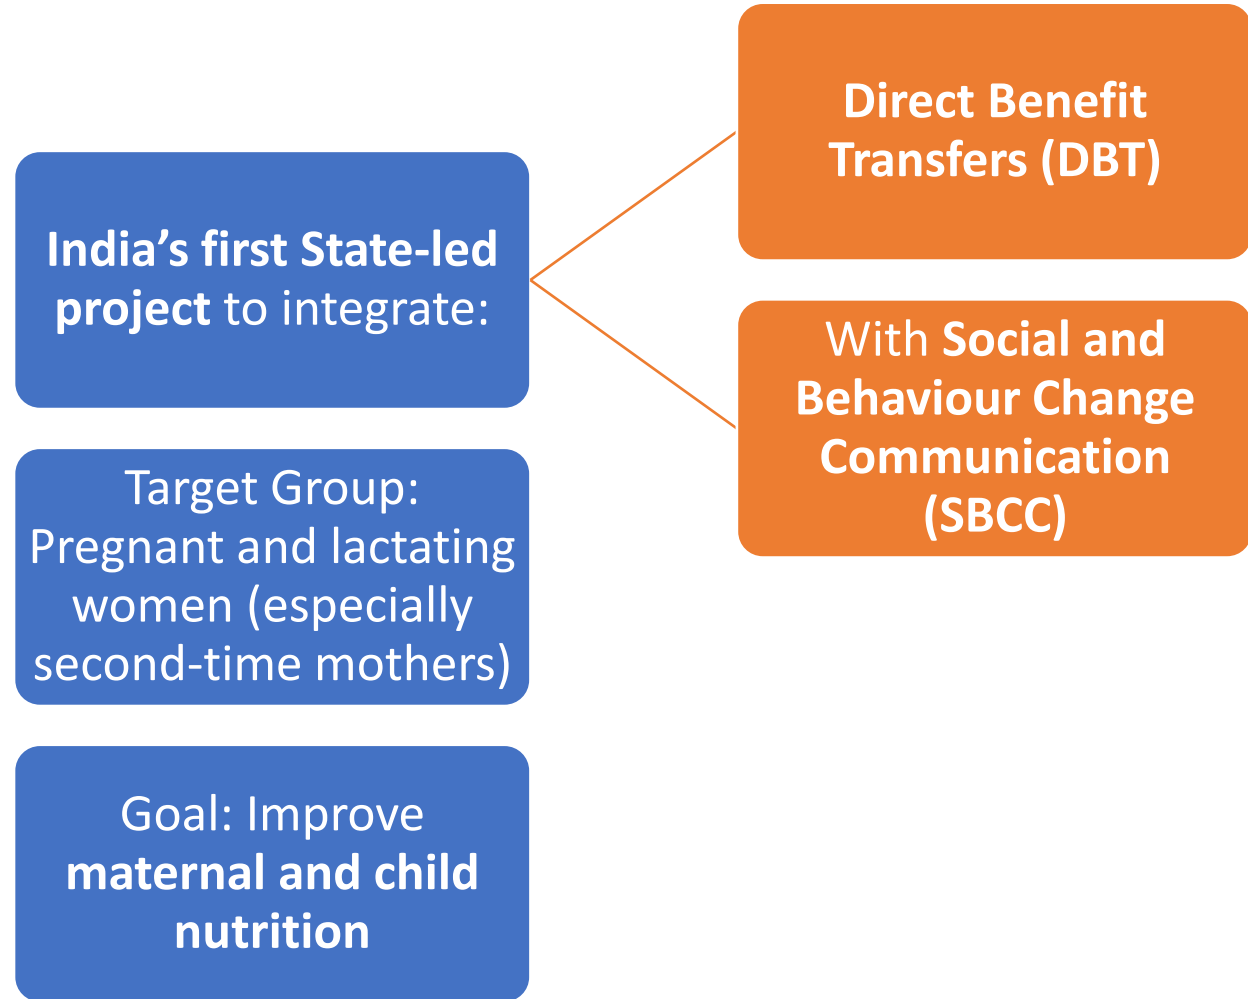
India’s first State-led project to integrate:

Direct Benefit Transfers (DBT)

With Social and Behaviour Change Communication (SBCC)

Target Group: Pregnant and lactating women (especially second-time mothers)

Goal: Improve maternal and child nutrition